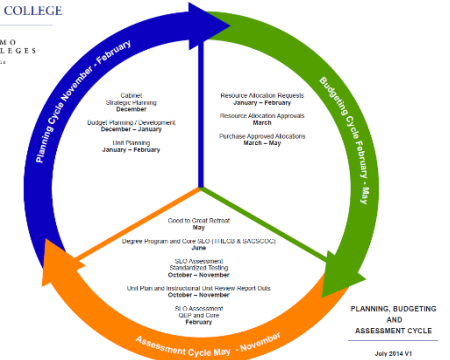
COLLEGE
MO
LLEGES

Planning Cycle November - February

Budgeting Cycle February - May

Assessment Cycle May - November

Cabinet
Strategic Planning
December

Budget Planning / Development
December – January

Unit Planning
January – February

Resource Allocation Requests
January – February

Resource Allocation Approvals
March

Purchase Approved Allocations
March – May

Good to Great Retreat
May

Degree Program and Core SLO (THECB & SACSCOC)
June

SLO Assessment
Standardized Testing
October – November

Unit Plan and Instructional Unit Review Report Outs
October – November

SLO Assessment
QEP and Core
February

PLANNING, BUDGETING
AND
ASSESSMENT CYCLE

July 2014 V1